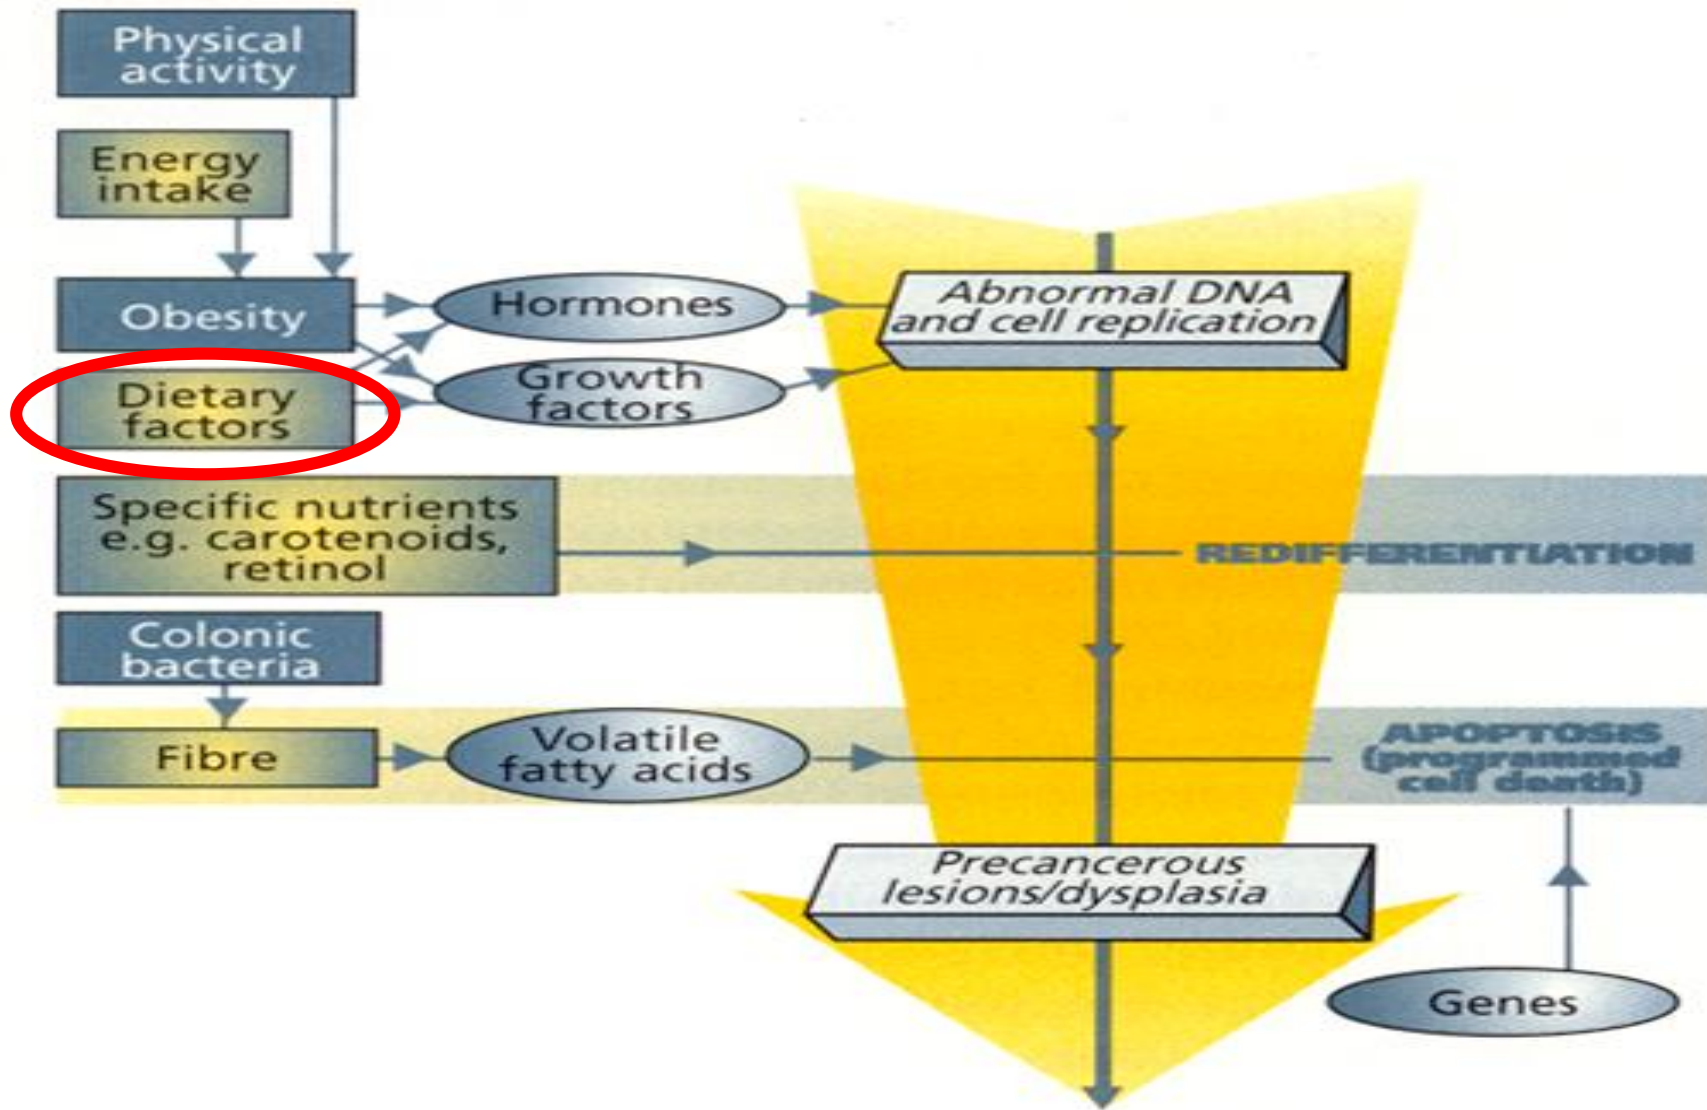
Physical activity

Energy intake

Obesity

Dietary factors

Hormones

Growth factors

Abnormal DNA and cell replication

Specific nutrients e.g. carotenoids, retinol

REDIFFERENTIATION

Colonic bacteria

Fibre

Volatile fatty acids

APOPTOSIS (programmed cell death)

Precancerous lesions/dysplasia

Genes